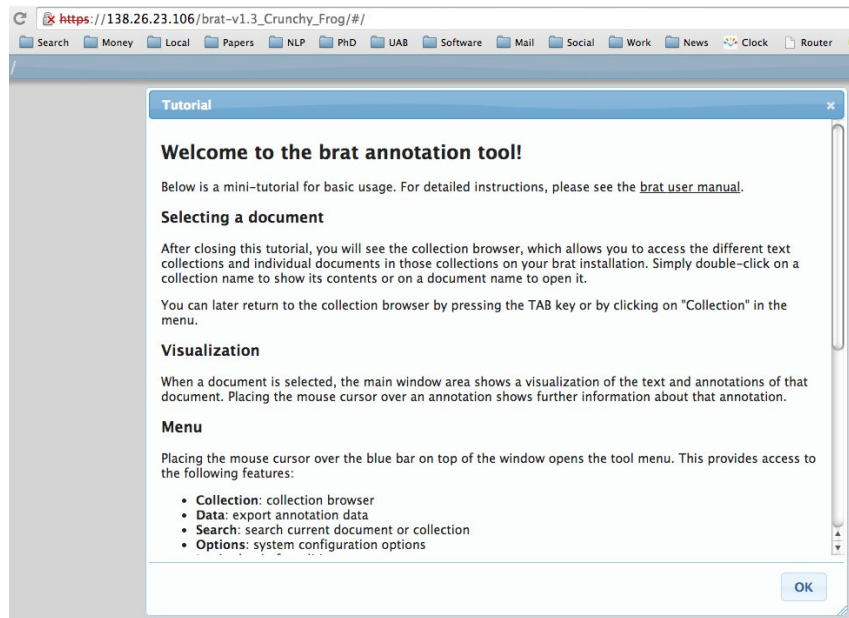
https://138.26.23.106/brat-v1.3_Crunchy_Frog/#/

Search Money Local Papers NLP PhD UAB Software Mail Social Work News Clock Router

/

Tutorial ×

Welcome to the brat annotation tool!

Below is a mini-tutorial for basic usage. For detailed instructions, please see the brat user manual.

Selecting a document

After closing this tutorial, you will see the collection browser, which allows you to access the different text collections and individual documents in those collections on your brat installation. Simply double-click on a collection name to show its contents or on a document name to open it.

You can later return to the collection browser by pressing the TAB key or by clicking on "Collection" in the menu.

Visualization

When a document is selected, the main window area shows a visualization of the text and annotations of that document. Placing the mouse cursor over an annotation shows further information about that annotation.

Menu

Placing the mouse cursor over the blue bar on top of the window opens the tool menu. This provides access to the following features:

• Collection: collection browser
• Data: export annotation data
• Search: search current document or collection
• Options: system configuration options
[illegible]

OK